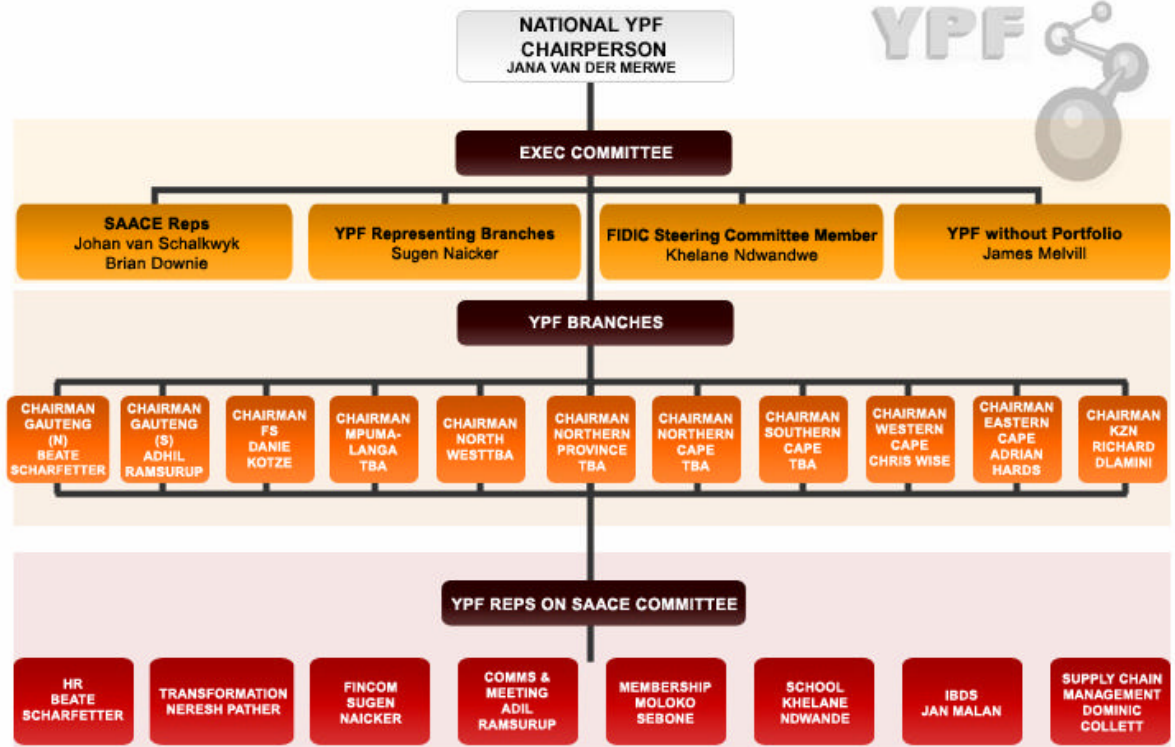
YPF

NATIONAL YPF CHAIRPERSON
JANA VAN DER MERWE

EXEC COMMITTEE

SAACE Reps
Johan van Schalkwyk
Brian Downie

YPF Representing Branches
Sugen Naicker

FIDIC Steering Committee Member
Khelane Ndwandwe

YPF without Portfolio
James Melvill

YPF BRANCHES

CHAIRMAN GAUTENG (N) BEATE SCHARFETTER

CHAIRMAN GAUTENG (S) ADHIL RAMSURUP

CHAIRMAN FS DANIE KOTZE

CHAIRMAN MPUMALANGA TBA

CHAIRMAN NORTH WESTTBA

CHAIRMAN NORTHERN PROVINCE TBA

CHAIRMAN NORTHERN CAPE TBA

CHAIRMAN SOUTHERN CAPE TBA

CHAIRMAN WESTERN CAPE CHRIS WISE

CHAIRMAN EASTERN CAPE ADRIAN HARDS

CHAIRMAN KZN RICHARD DLAMINI

YPF REPS ON SAACE COMMITTEE

HR BEATE SCHARFETTER

TRANSFORMATION NERESH PATHER

FINCOM SUGEN NAICKER

COMMS & MEETING ADIL RAMSURUP

MEMBERSHIP MOLOKO SEBONE

SCHOOL KHELANE NDWANDE

IBDS JAN MALAN

SUPPLY CHAIN MANAGEMENT DOMINIC COLLETT